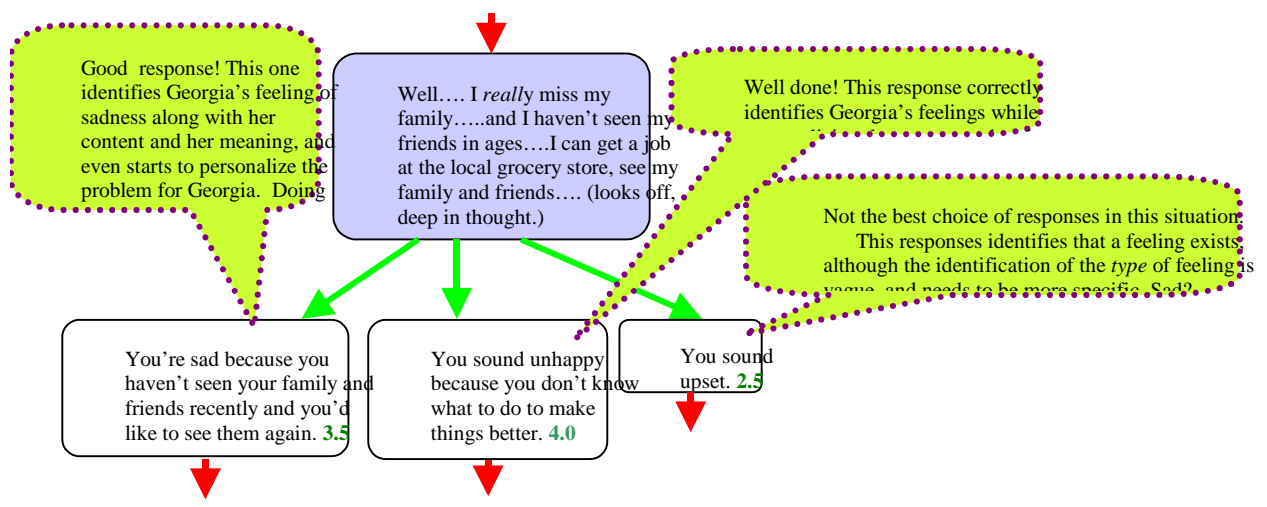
Good response! This one identifies Georgia's feeling of sadness along with her content and her meaning, and even starts to personalize the problem for Georgia. Doing

Well…. I *reall*y miss my family…..and I haven't seen my friends in ages….I can get a job at the local grocery store, see my family and friends…. (looks off, deep in thought.)

Well done! This response correctly identifies Georgia's feelings while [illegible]

Not the best choice of responses in this situation. This responses identifies that a feeling exists, although the identification of the *type* of feeling is vague, and needs to be more specific. Sad?

You're sad because you haven't seen your family and friends recently and you'd like to see them again. 3.5

You sound unhappy because you don't know what to do to make things better. 4.0

You sound upset. 2.5